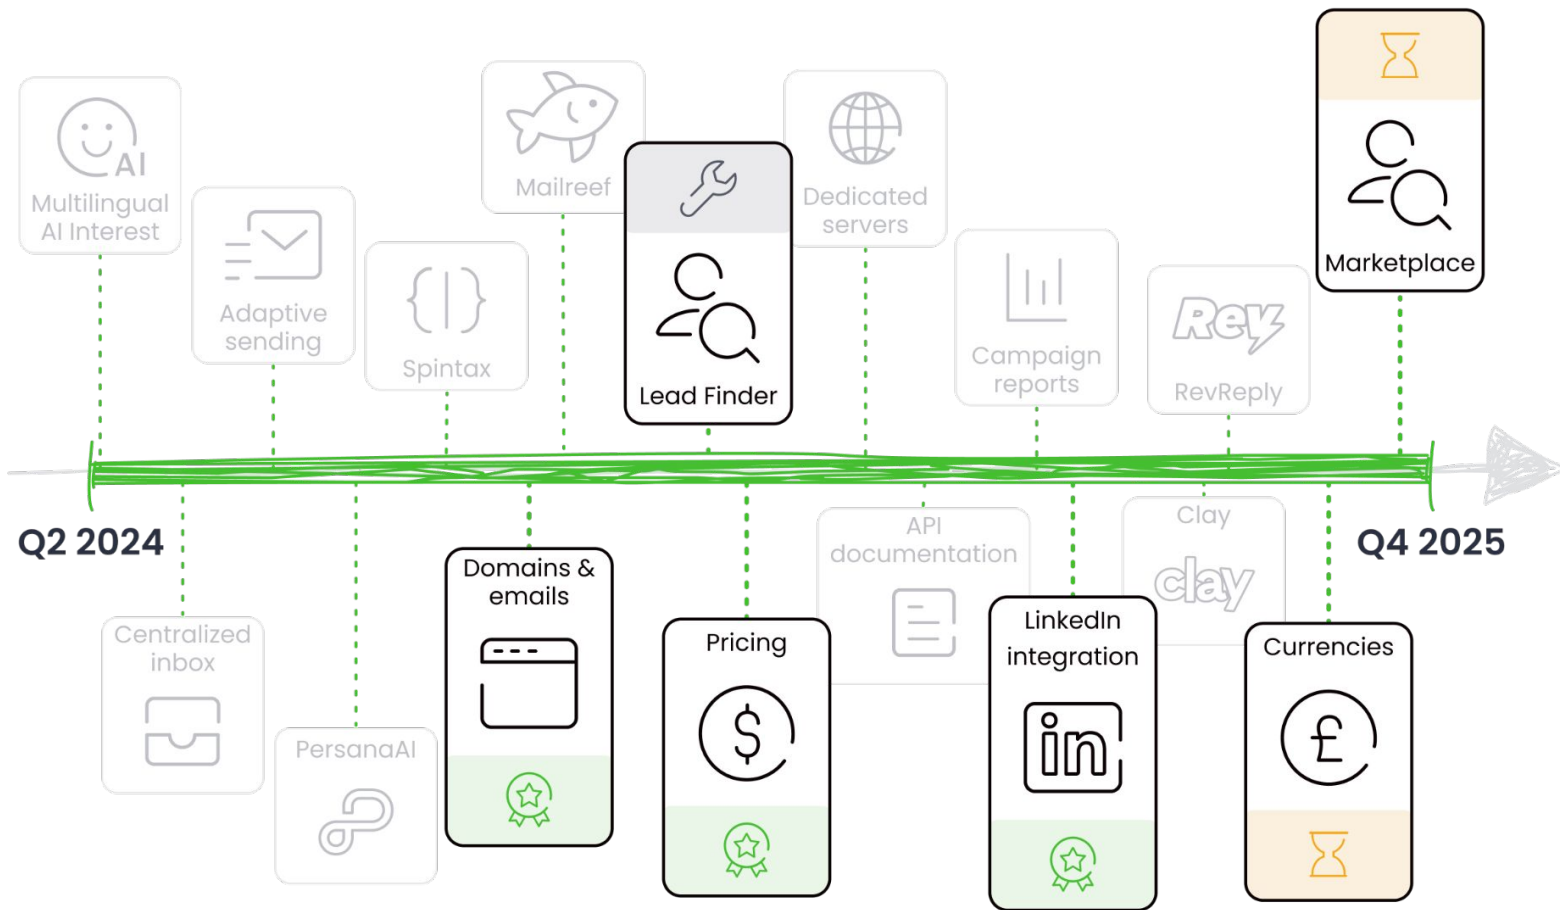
AI
Multilingual AI Interest

Adaptive sending

Spintax

Mailreef

Lead Finder

Dedicated servers

Campaign reports

Rev
RevReply

Marketplace

Q2 2024

Q4 2025

Centralized inbox

PersanaAI

Domains & emails

Pricing

API documentation

LinkedIn integration

Clay
clay

Currencies